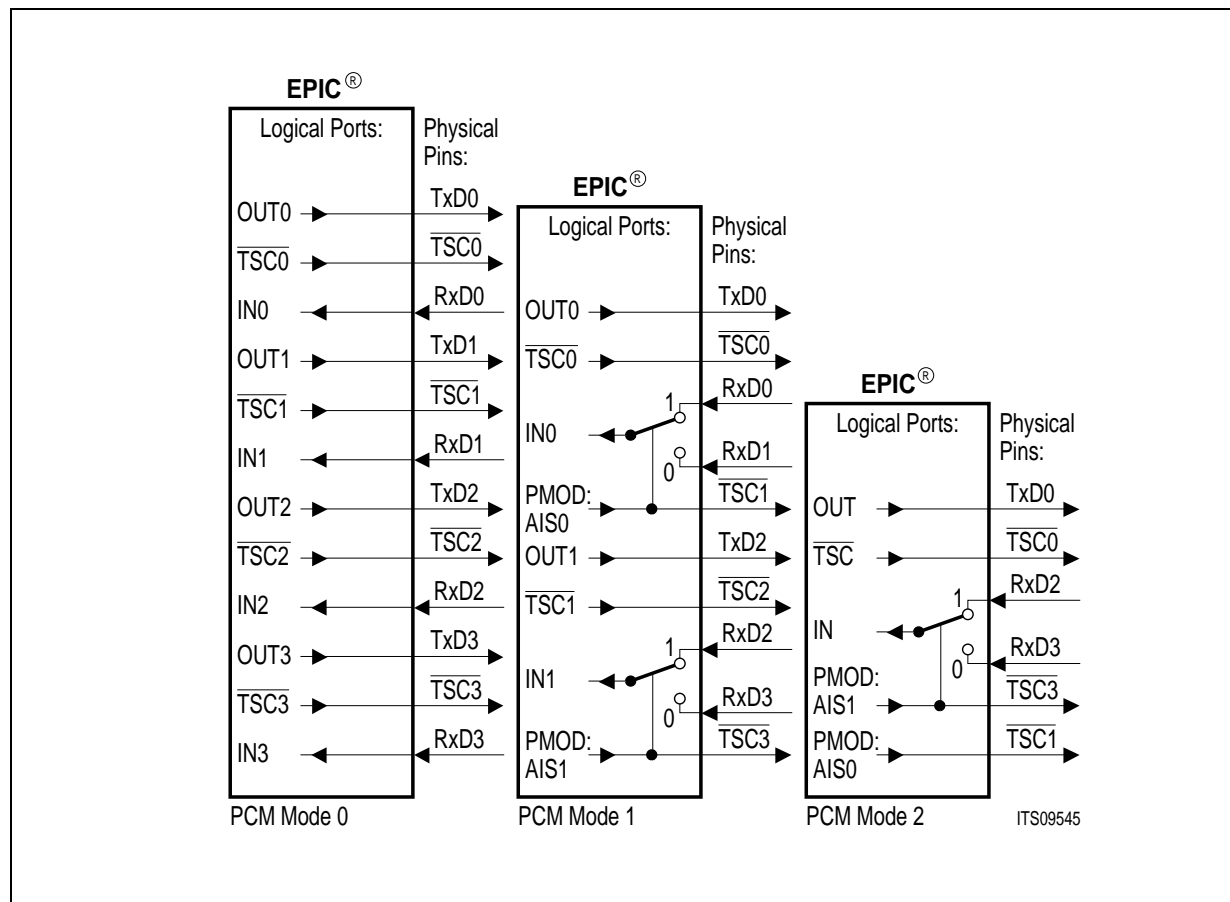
EPIC®

Logical Ports:

Physical Pins:

OUT0

TxD0

$\overline{TSC0}$

$\overline{TSC0}$

IN0

RxD0

OUT1

TxD1

$\overline{TSC1}$

$\overline{TSC1}$

IN1

RxD1

OUT2

TxD2

$\overline{TSC2}$

$\overline{TSC2}$

IN2

RxD2

OUT3

TxD3

$\overline{TSC3}$

$\overline{TSC3}$

IN3

RxD3

PCM Mode 0

EPIC®

Logical Ports:

Physical Pins:

OUT0

TxD0

$\overline{TSC0}$

$\overline{TSC0}$

1

RxD0

IN0

0

RxD1

PMOD: AIS0

$\overline{TSC1}$

OUT1

TxD2

$\overline{TSC1}$

$\overline{TSC2}$

1

RxD2

IN1

0

RxD3

PMOD: AIS1

$\overline{TSC3}$

PCM Mode 1

EPIC®

Logical Ports:

Physical Pins:

OUT

TxD0

$\overline{TSC}$

$\overline{TSC0}$

1

RxD2

IN

0

RxD3

PMOD: AIS1

$\overline{TSC3}$

PMOD: AIS0

$\overline{TSC1}$

PCM Mode 2

ITS09545